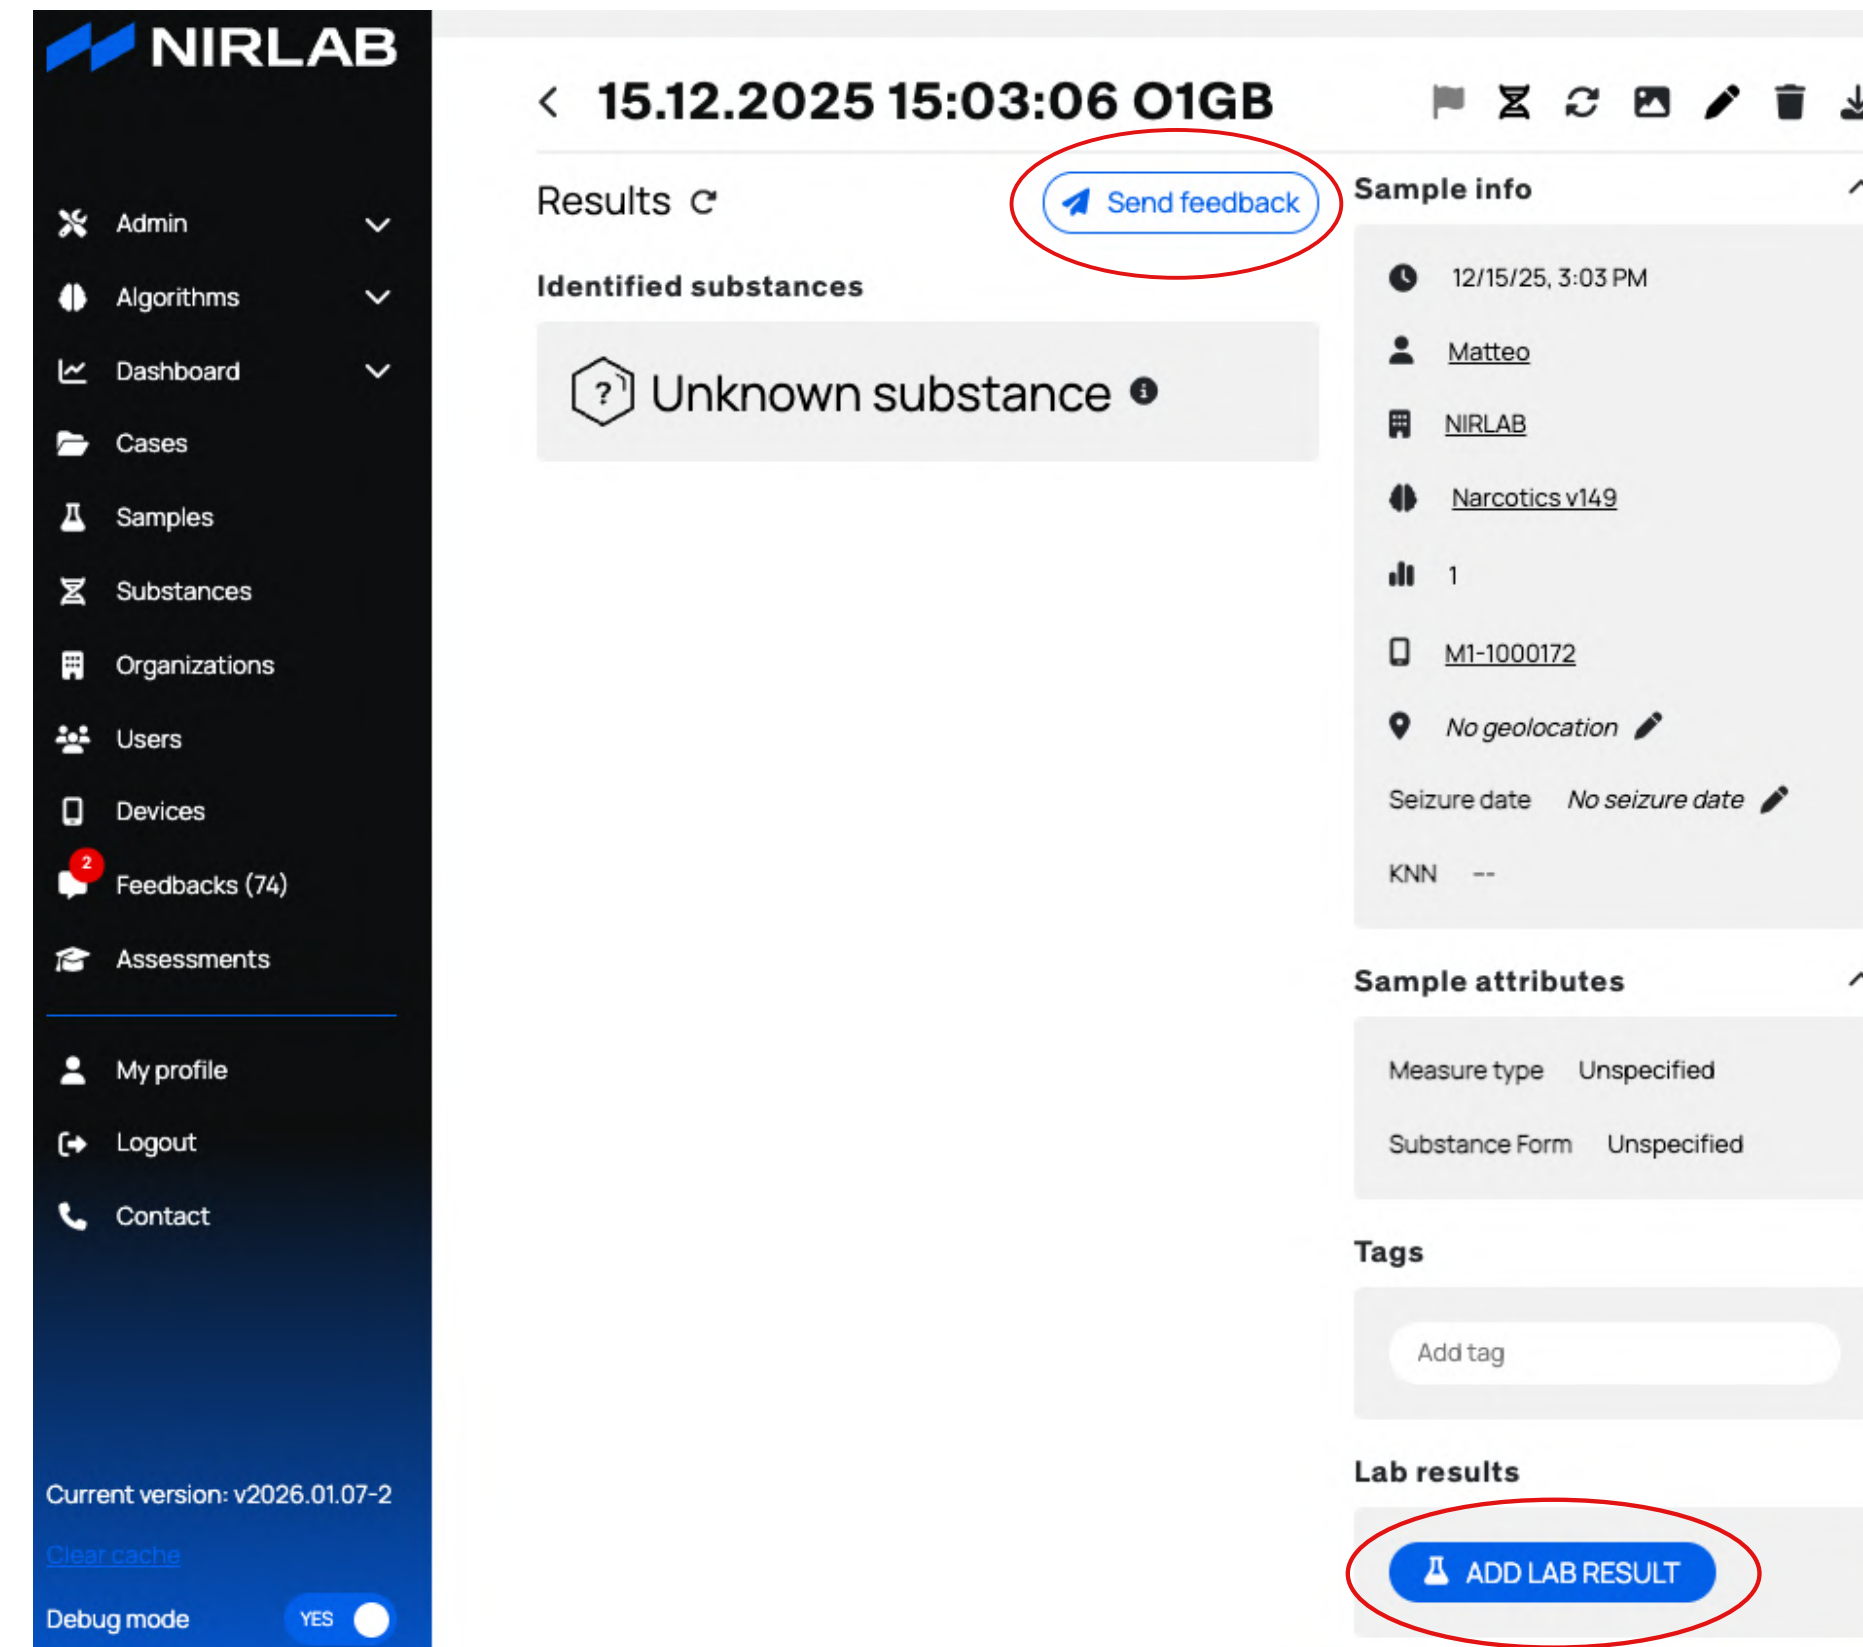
NIRLAB

Admin
Algorithms
Dashboard
Cases
Samples
Substances
Organizations
Users
Devices
2
Feedbacks (74)
Assessments

My profile
Logout
Contact

Current version: v2026.01.07-2
Clear cache
Debug mode YES

15.12.2025 15:03:06 O1GB

Results
Send feedback

Identified substances

Unknown substance

Sample info

12/15/25, 3:03 PM
Matteo
NIRLAB
Narcotics v149
1
M1-1000172
No geolocation
Seizure date No seizure date
KNN --

Sample attributes

Measure type Unspecified
Substance Form Unspecified

Tags

Add tag

Lab results

ADD LAB RESULT